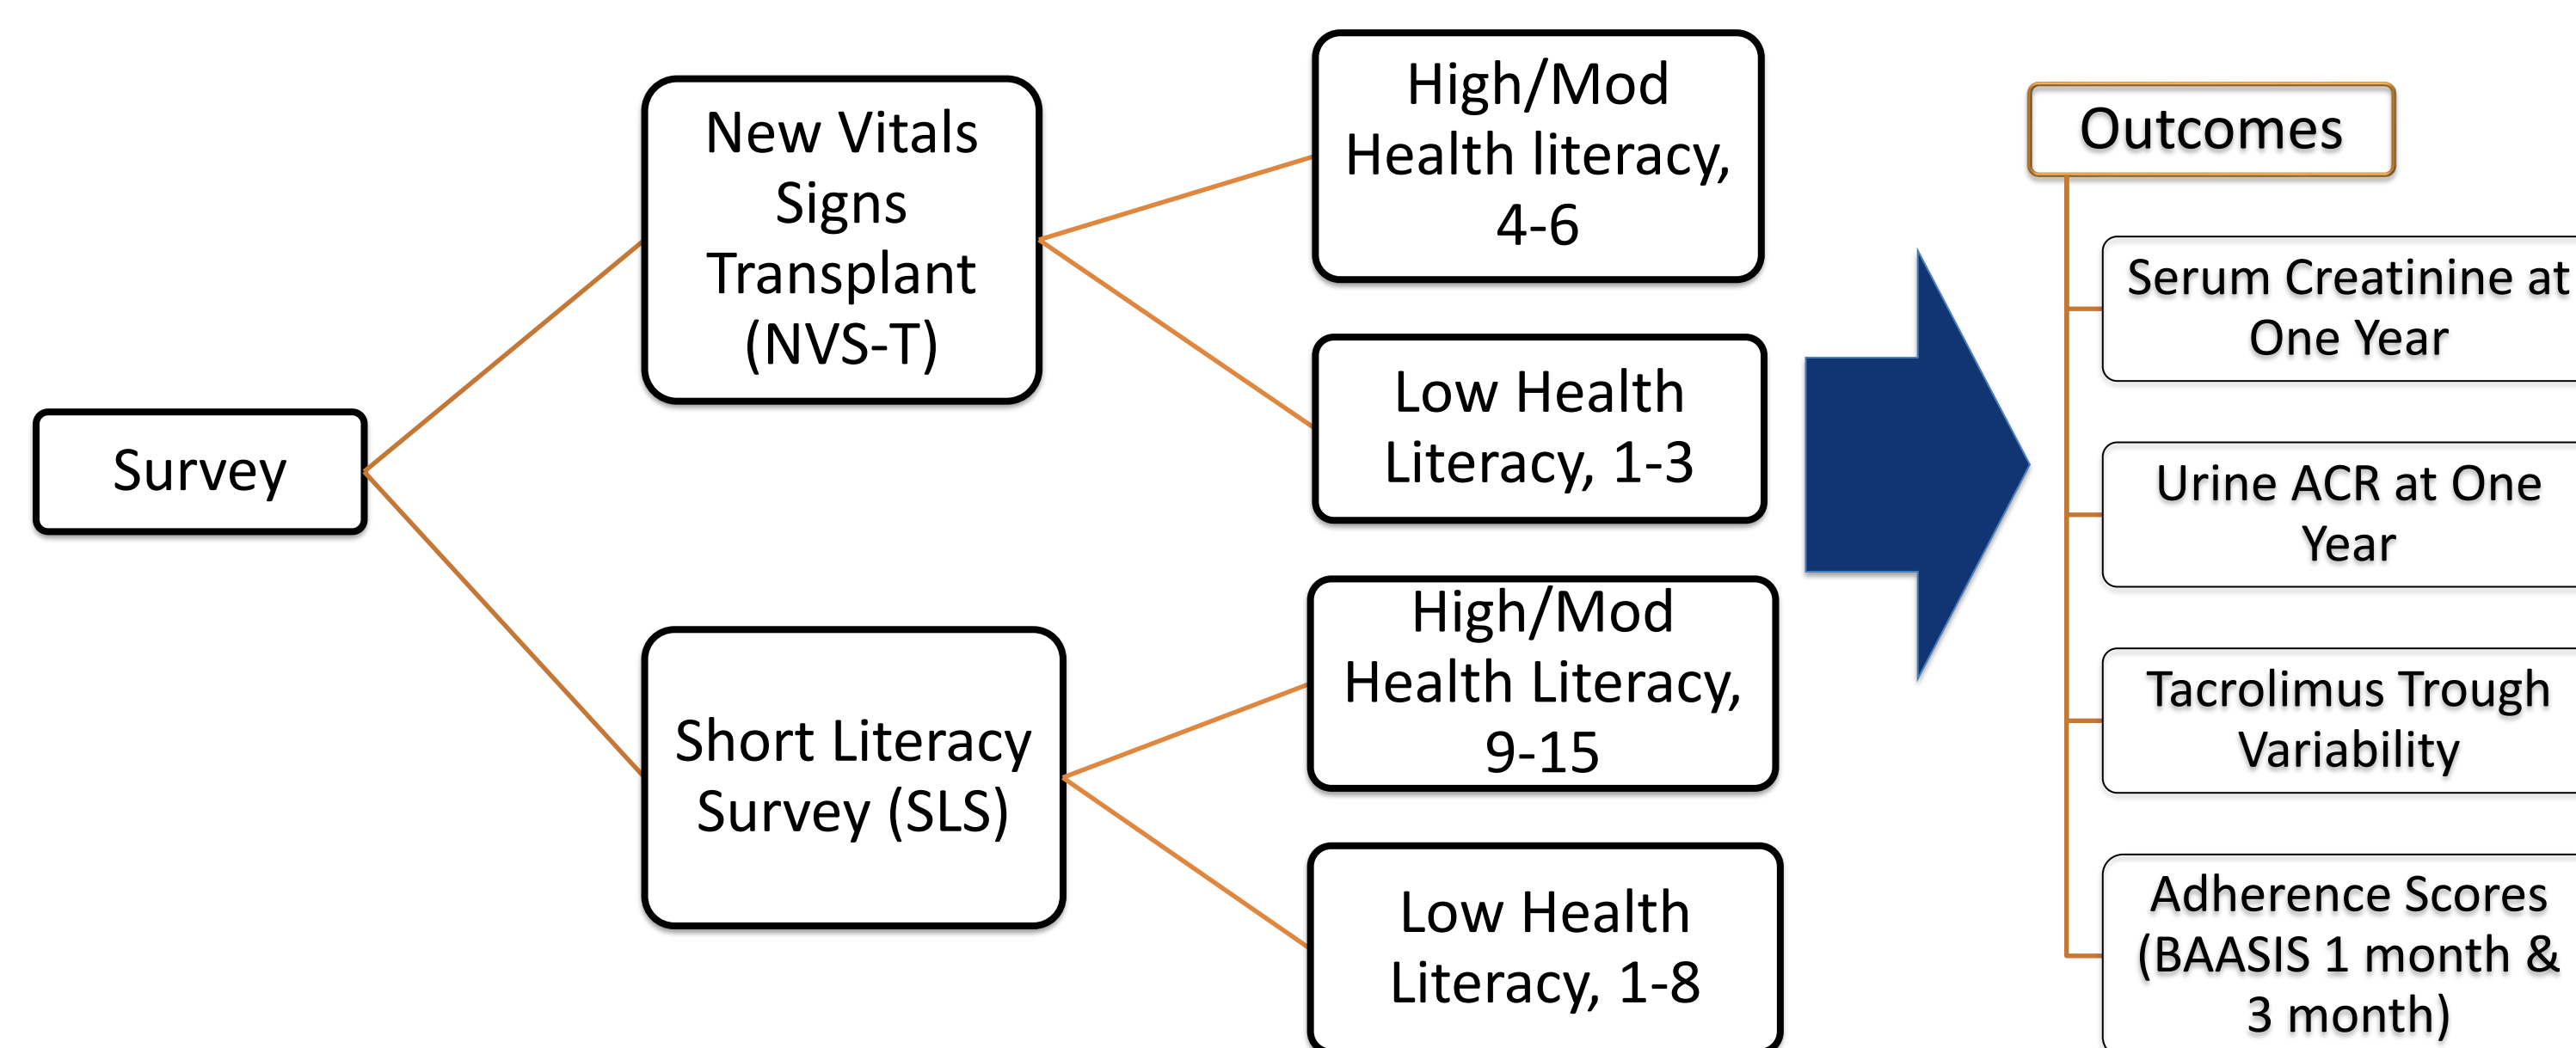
Survey

New Vitals Signs Transplant (NVS-T)

High/Mod Health literacy, 4-6

Low Health Literacy, 1-3

Short Literacy Survey (SLS)

High/Mod Health Literacy, 9-15

Low Health Literacy, 1-8

Outcomes

Serum Creatinine at One Year

Urine ACR at One Year

Tacrolimus Trough Variability

Adherence Scores (BAASIS 1 month & 3 month)